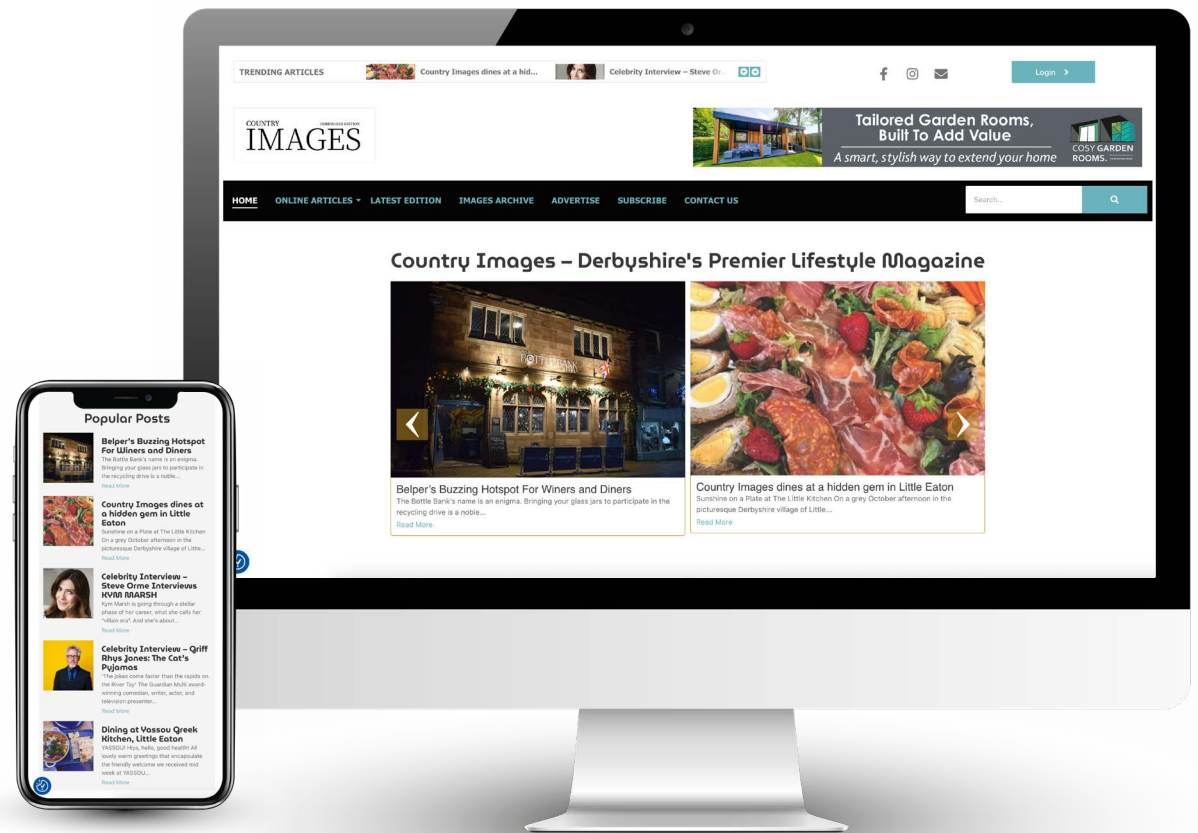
TRENDING ARTICLES
Country Images dines at a hid...
Celebrity Interview – Steve Or...

Login

COUNTRY
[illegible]
IMAGES

Tailored Garden Rooms, Built To Add Value
A smart, stylish way to extend your home
COSY GARDEN ROOMS.

HOME
ONLINE ARTICLES
LATEST EDITION
IMAGES ARCHIVE
ADVERTISE
SUBSCRIBE
CONTACT US
Search...

Country Images – Derbyshire's Premier Lifestyle Magazine

Belper's Buzzing Hotspot For Winers and Diners
The Bottle Bank's name is an enigma. Bringing your glass jars to participate in the recycling drive is a noble...
Read More

Country Images dines at a hidden gem in Little Eaton
Sunshine on a Plate at The Little Kitchen On a grey October afternoon in the picturesque Derbyshire village of Little...
Read More

Popular Posts

Belper's Buzzing Hotspot For Winers and Diners
The Bottle Bank's name is an enigma. Bringing your glass jars to participate in the recycling drive is a noble...

Country Images dines at a hidden gem in Little Eaton
Sunshine on a Plate at The Little Kitchen On a grey October afternoon in the picturesque Derbyshire village of Little...
Read More

Celebrity Interview – Steve Orme Interviews KYM MARSH
Kym Marsh is going through a stellar phase of her career, what she calls her "villain era". And she's about...
Read More

Celebrity Interview – Griff Rhys Jones: The Cat's Pyjamas
"The jokes come faster than the rapids on the River Tay" The Guardian Multi award-winning comedian, writer, actor, and television presenter...
Read More

Dining at Yassou Greek Kitchen, Little Eaton
YASSOU! Hiya, hello, good health! All lovely warm greetings that encapsulate the friendly welcome we received mid week at YASSOU...
Read More